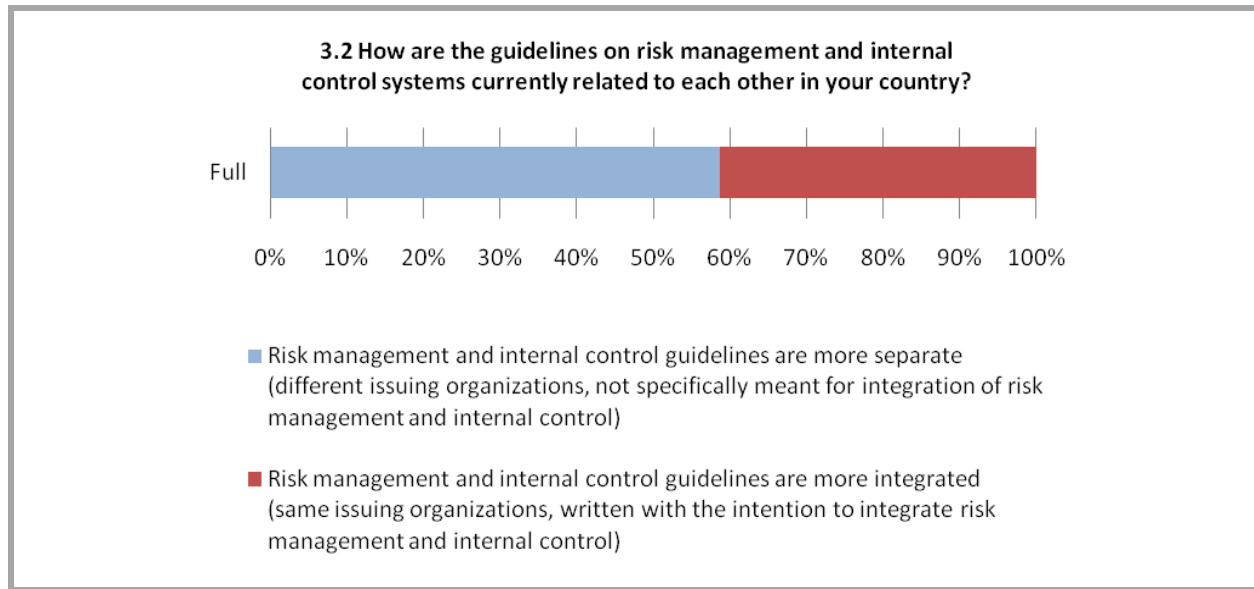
3.2 How are the guidelines on risk management and internal control systems currently related to each other in your country?

Full

0% 10% 20% 30% 40% 50% 60% 70% 80% 90% 100%

Risk management and internal control guidelines are more separate (different issuing organizations, not specifically meant for integration of risk management and internal control)

Risk management and internal control guidelines are more integrated (same issuing organizations, written with the intention to integrate risk management and internal control)